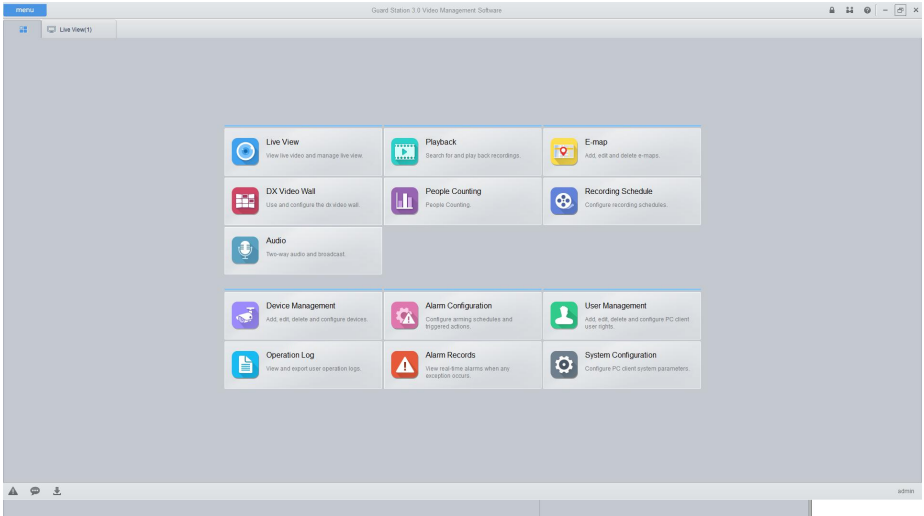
menu

Guard Station 3.0 Video Management Software

Live View(1)

Live View
View live video and manage live view.

Playback
Search for and play back recordings.

E-map
Add, edit and delete e-maps.

DX Video Wall
Use and configure the dx video wall.

People Counting
People Counting.

Recording Schedule
Configure recording schedules.

Audio
Two-way audio and broadcast.

Device Management
Add, edit, delete and configure devices.

Alarm Configuration
Configure arming schedules and triggered actions.

User Management
Add, edit, delete and configure PC client user rights.

Operation Log
View and export user operation logs.

Alarm Records
View real-time alarms when any exception occurs.

System Configuration
Configure PC client system parameters.

admin